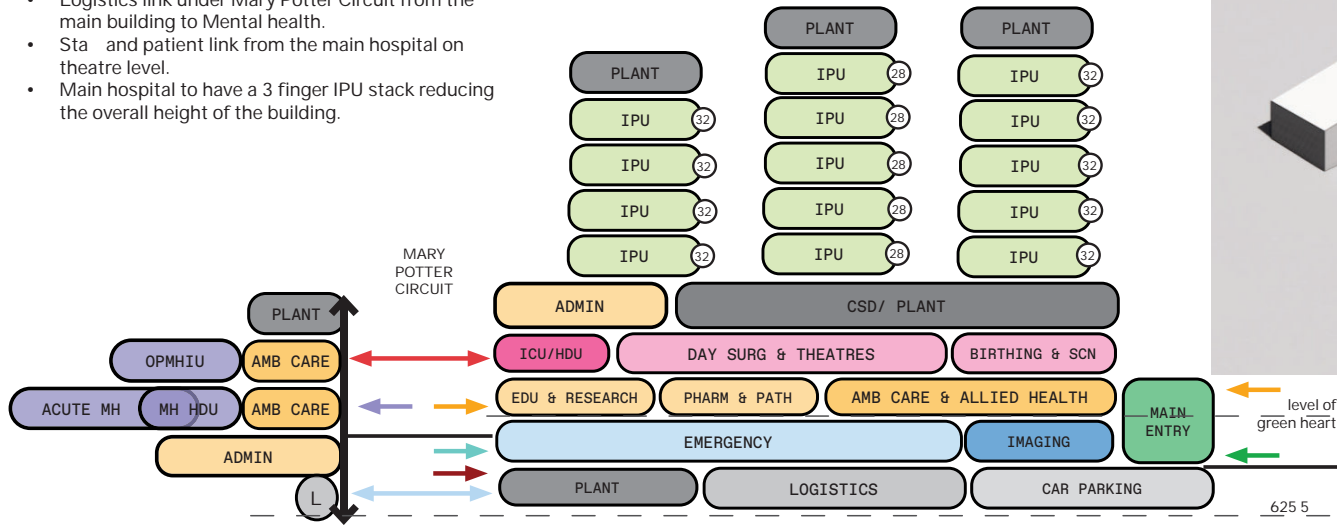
• Logistics link under Mary Potter Circuit from the main building to Mental health.
• Sta and patient link from the main hospital on theatre level.
• Main hospital to have a 3 finger IPU stack reducing the overall height of the building.

PLANT
PLANT
PLANT
IPU 28
IPU 32
IPU 32
IPU 28
IPU 32
IPU 32
IPU 28
IPU 32
IPU 32
IPU 28
IPU 32
IPU 32
IPU 28
IPU 32

MARY POTTER CIRCUIT

ADMIN
CSD/ PLANT
PLANT
OPMHIU
AMB CARE
ICU/HDU
DAY SURG & THEATRES
BIRTHING & SCN
ACUTE MH
MH HDU
AMB CARE
EDU & RESEARCH
PHARM & PATH
AMB CARE & ALLIED HEALTH
MAIN ENTRY
level of green heart
ADMIN
EMERGENCY
IMAGING
L
PLANT
LOGISTICS
CAR PARKING
625 5